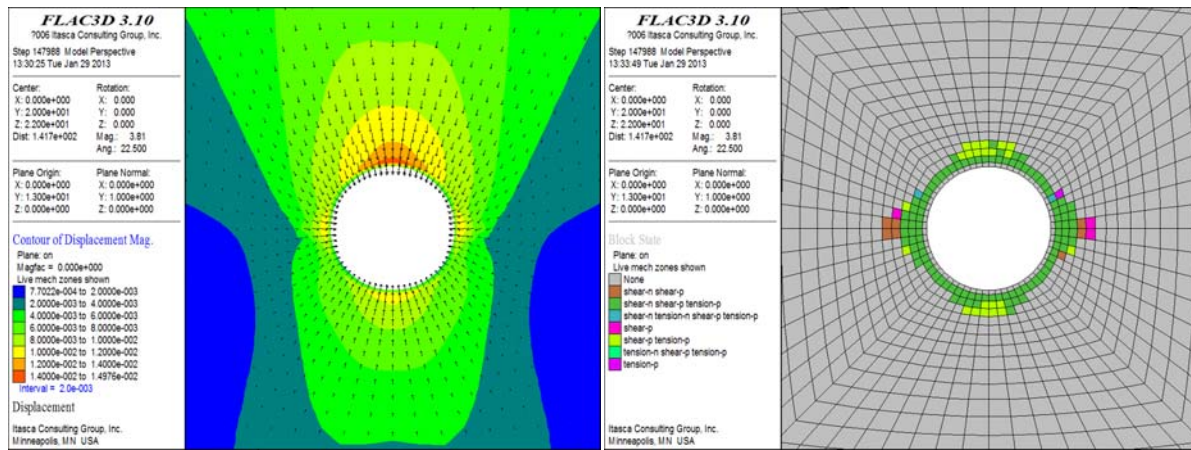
FLAC3D 3.10
?006 Itasca Consulting Group, Inc.
Step 147988 Model Perspective
13:30:25 Tue Jan 29 2013

Center:
X: 0.000e+000
Y: 2.000e+001
Z: 2.200e+001
Dist: 1.417e+002

Rotation:
X: 0.000
Y: 0.000
Z: 0.000
Mag.: 3.81
Ang.: 22.500

Plane Origin:
X: 0.000e+000
Y: 1.300e+001
Z: 0.000e+000

Plane Normal:
X: 0.000e+000
Y: 1.000e+000
Z: 0.000e+000

Contour of Displacement Mag.
Plane: on
Magfac = 0.000e+000
Live mech zones shown
7.7022e-004 to 2.0000e-003
2.0000e-003 to 4.0000e-003
4.0000e-003 to 6.0000e-003
6.0000e-003 to 8.0000e-003
8.0000e-003 to 1.0000e-002
1.0000e-002 to 1.2000e-002
1.2000e-002 to 1.4000e-002
1.4000e-002 to 1.4976e-002
Interval = 2.0e-003

Displacement

Itasca Consulting Group, Inc.
Minneapolis, MN USA

FLAC3D 3.10
?006 Itasca Consulting Group, Inc.
Step 147988 Model Perspective
13:33:49 Tue Jan 29 2013

Center:
X: 0.000e+000
Y: 2.000e+001
Z: 2.200e+001
Dist: 1.417e+002

Rotation:
X: 0.000
Y: 0.000
Z: 0.000
Mag.: 3.81
Ang.: 22.500

Plane Origin:
X: 0.000e+000
Y: 1.300e+001
Z: 0.000e+000

Plane Normal:
X: 0.000e+000
Y: 1.000e+000
Z: 0.000e+000

Block State
Plane: on
Live mech zones shown
None
shear-n shear-p
shear-n shear-p tension-p
shear-n tension-n shear-p tension-p
shear-p
shear-p tension-p
tension-n shear-p tension-p
tension-p

Itasca Consulting Group, Inc.
Minneapolis, MN USA